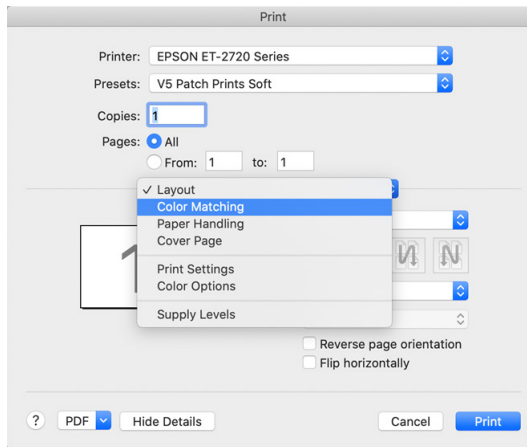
Print

Printer: EPSON ET-2720 Series

Presets: V5 Patch Prints Soft

Copies: 1

Pages: All

From: 1 to: 1

✓ Layout
Color Matching
Paper Handling
Cover Page

Print Settings
Color Options

Supply Levels

1

Reverse page orientation

Flip horizontally

?

PDF

Hide Details

Cancel

Print